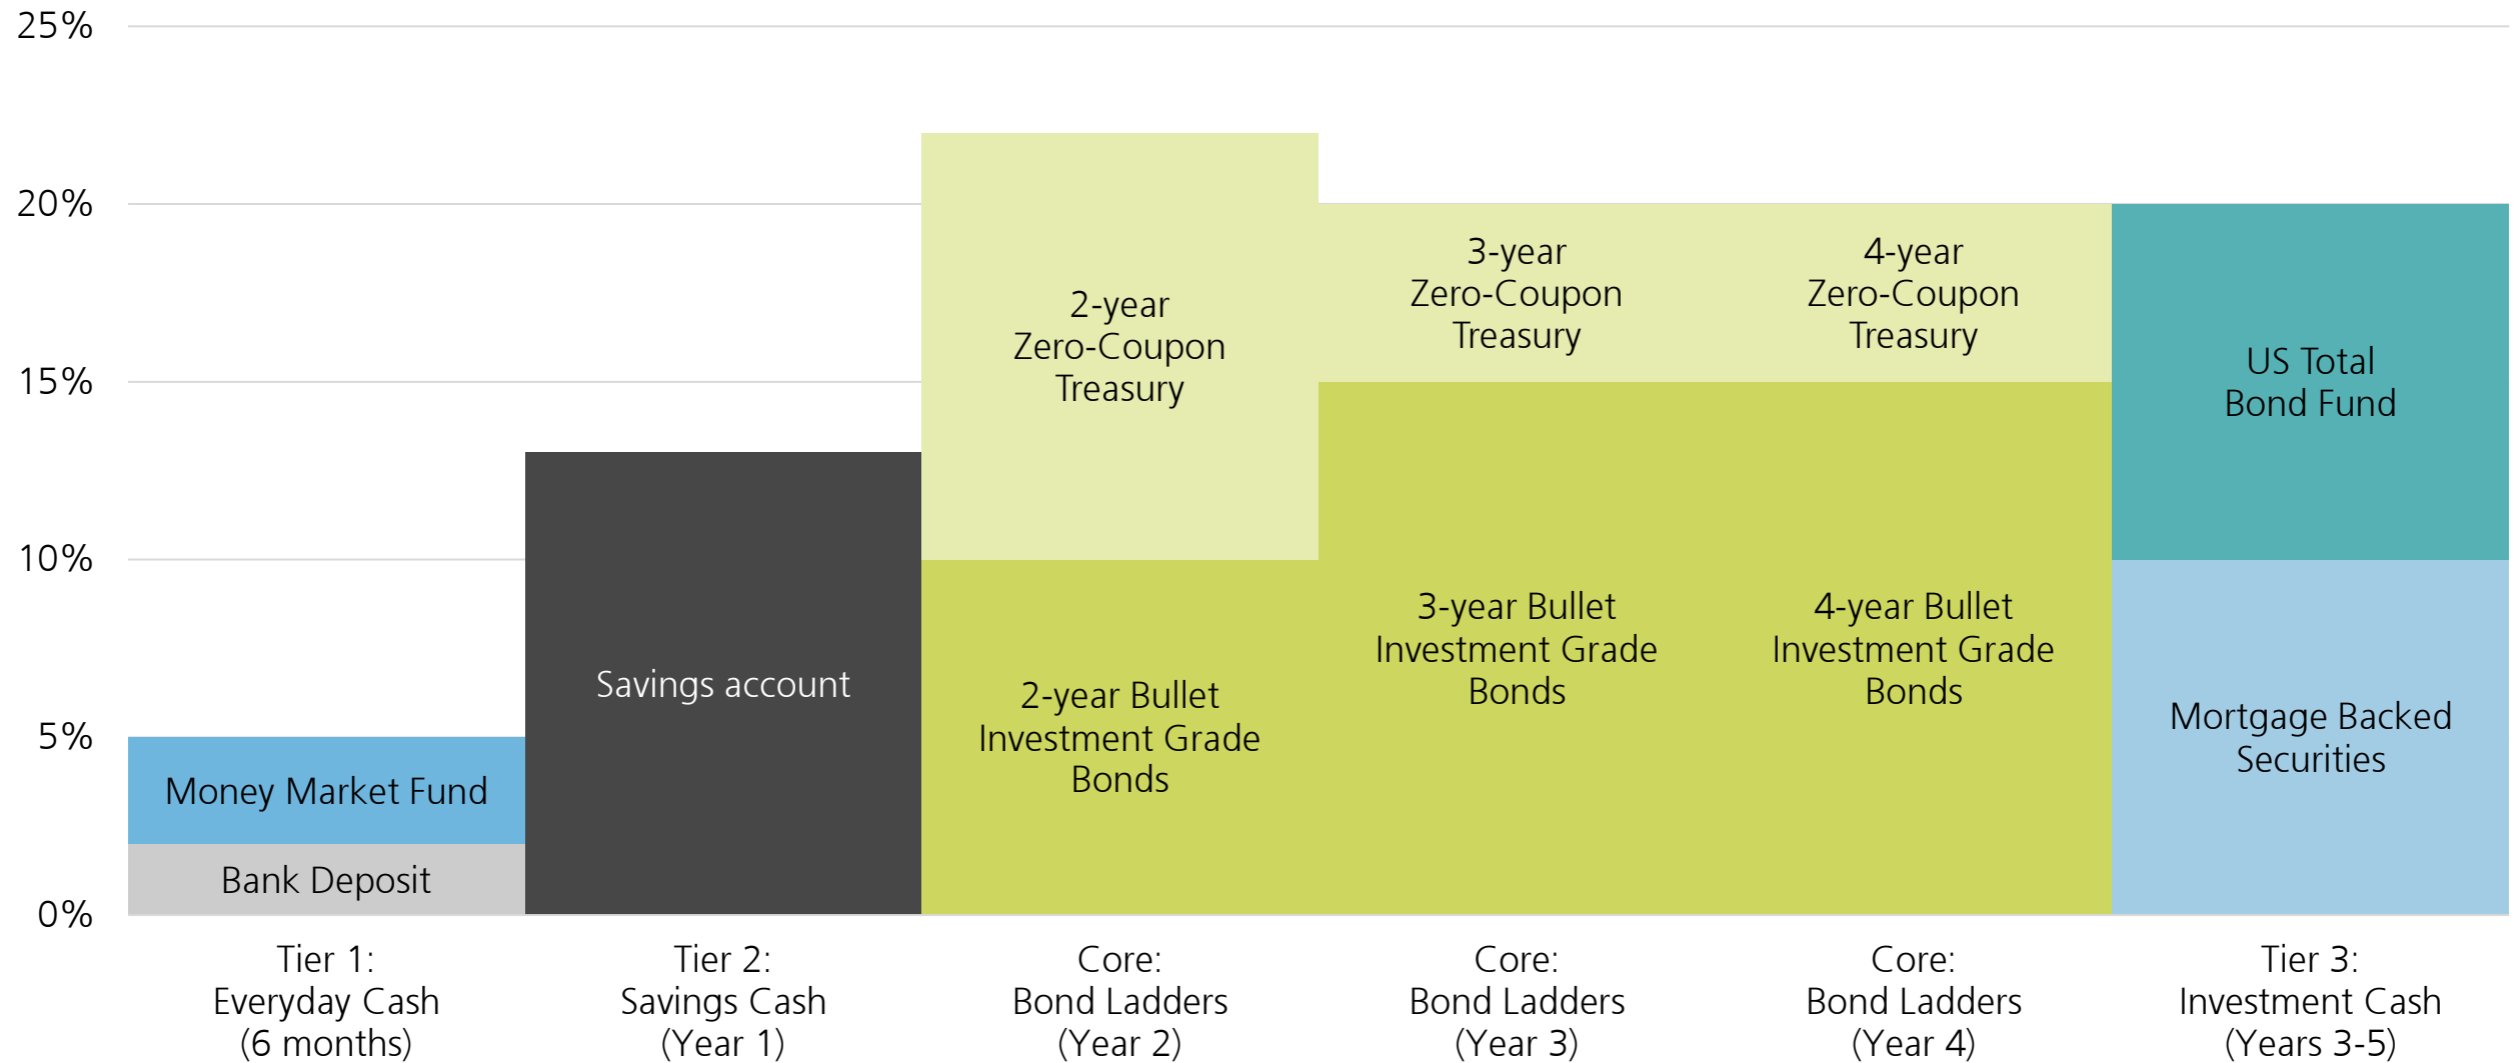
25%
20%
15%
10%
5%
0%

Money Market Fund
Bank Deposit

Savings account

2-year Zero-Coupon Treasury
2-year Bullet Investment Grade Bonds

3-year Zero-Coupon Treasury
3-year Bullet Investment Grade Bonds

4-year Zero-Coupon Treasury
4-year Bullet Investment Grade Bonds

US Total Bond Fund
Mortgage Backed Securities

Tier 1: Everyday Cash (6 months)
Tier 2: Savings Cash (Year 1)
Core: Bond Ladders (Year 2)
Core: Bond Ladders (Year 3)
Core: Bond Ladders (Year 4)
Tier 3: Investment Cash (Years 3-5)